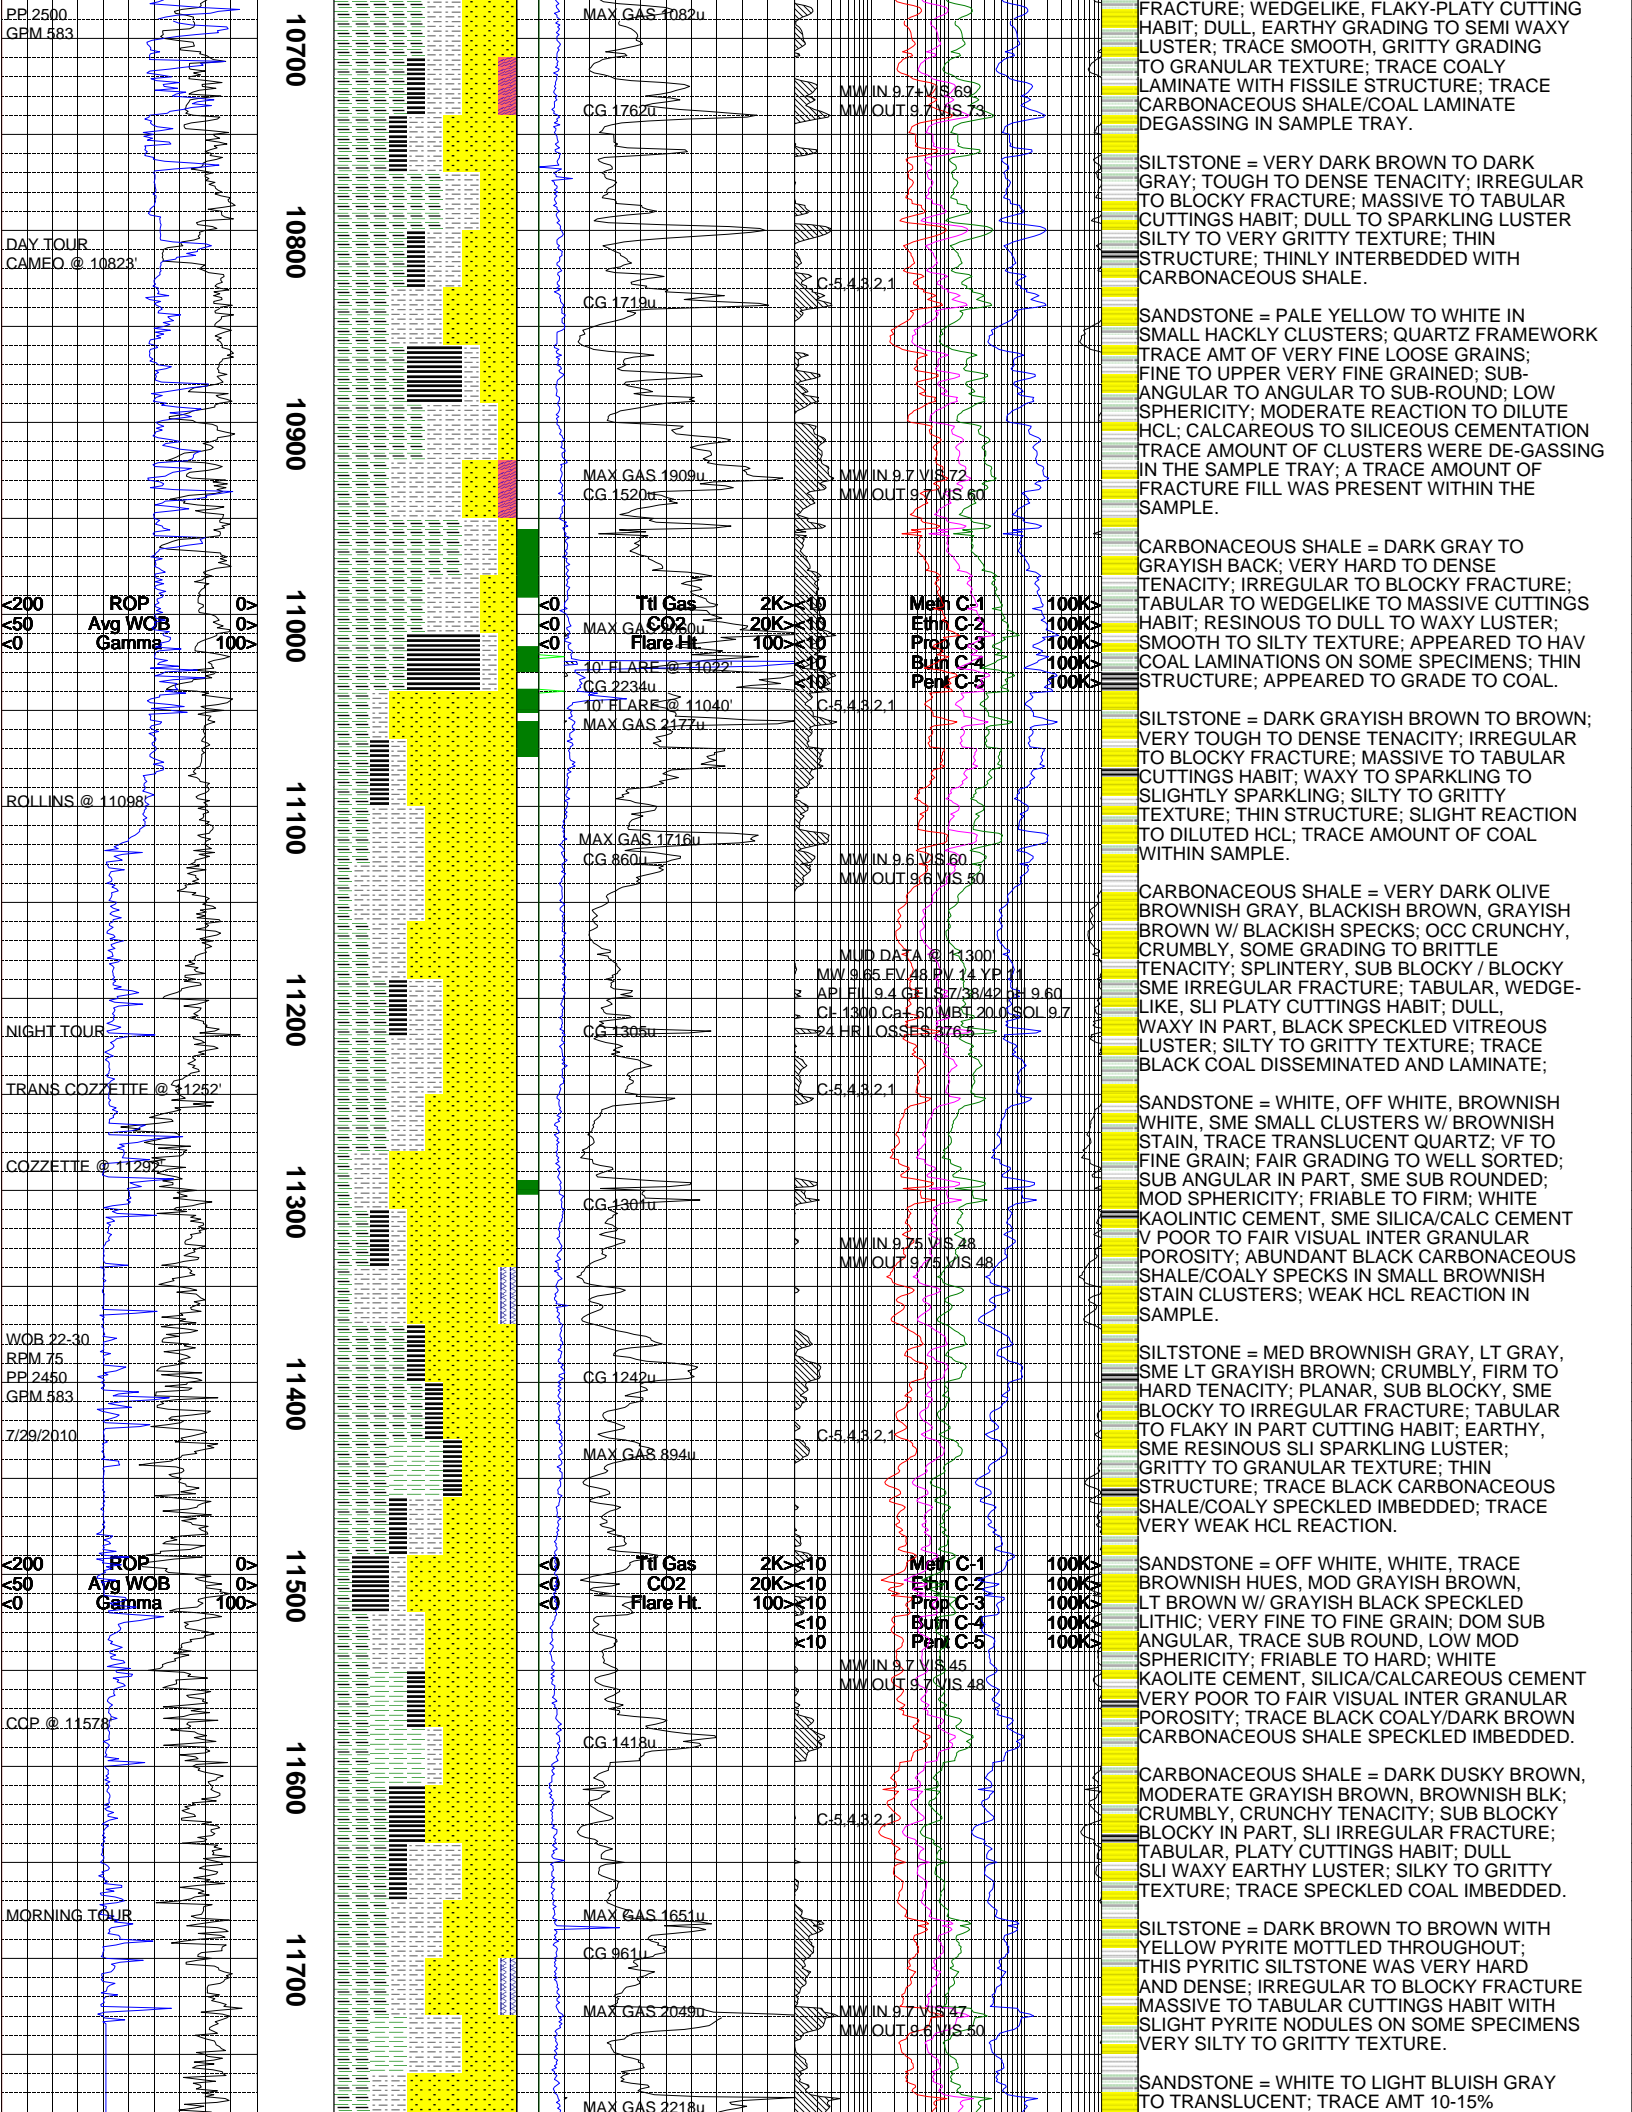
PP 2500
GPM 583

10700

MAX GAS 1082u

MW IN 9.7+ VIS 69
MW OUT 9.7 VIS 73

CG 1762u

DAY TOUR
CAMEO @ 10823'

10800

C-5,4,3,2,1

CG 1719u

10900

MAX GAS 1909u
CG 1520u

MW IN 9.7 VIS 72
MW OUT 9.7 VIS 60

<200 ROP 0>
<50 Avg WOB 0>
<0 Gamma 100>

11000

<0 Ttl Gas 2K> <10
<0 CO2 20K> <10
<0 Flare Ht. 100> <10
<10
<10

Meth C-1 100K>
Ethn C-2 100K>
Prop C-3 100K>
Butn C-4 100K>
Pent C-5 100K>

MAX GAS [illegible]0u
10' FLARE @ 11022'
CG 2234u
10' FLARE @ 11040'
MAX GAS 2177u

C-5,4,3,2,1

ROLLINS @ 11098'

11100

MAX GAS 1716u
CG 860u

MW IN 9.6 VIS 60
MW OUT 9.6 VIS 50

MUD DATA @ 11300'
MW 9.65 FV 48 PV 14 YP 11
API FIL 9.4 GELS 7/38/42 pH 9.60
Cl- 1300 Ca+ 60 MBT 20.0 SOL 9.7
24 HR LOSSES 376.5

11200

NIGHT TOUR

CG 1305u

C-5,4,3,2,1

TRANS COZZETTE @ 11252'

COZZETTE @ 11292'

11300

CG 1301u

MW IN 9.75 VIS 48
MW OUT 9.75 VIS 48

WOB 22-30
RPM 75
PP 2450
GPM 583

11400

CG 1242u

7/29/2010

C-5,4,3,2,1

MAX GAS 894u

<200 ROP 0>
<50 Avg WOB 0>
<0 Gamma 100>

11500

<0 Ttl Gas 2K> <10
<0 CO2 20K> <10
<0 Flare Ht. 100> <10
<10
<10

Meth C-1 100K>
Ethn C-2 100K>
Prop C-3 100K>
Butn C-4 100K>
Pent C-5 100K>

MW IN 9.7 VIS 45
MW OUT 9.7 VIS 48

CCP @ 11578'

CG 1418u

11600

C-5,4,3,2,1

MORNING TOUR

MAX GAS 1651u

CG 961u

11700

MAX GAS 2049u

MW IN 9.7 VIS 47
MW OUT 9.6 VIS 50

MAX GAS 2218u

FRACTURE; WEDGELIKE, FLAKY-PLATY CUTTING HABIT; DULL, EARTHY GRADING TO SEMI WAXY LUSTER; TRACE SMOOTH, GRITTY GRADING TO GRANULAR TEXTURE; TRACE COALY LAMINATE WITH FISSILE STRUCTURE; TRACE CARBONACEOUS SHALE/COAL LAMINATE DEGASSING IN SAMPLE TRAY.

SILTSTONE = VERY DARK BROWN TO DARK GRAY; TOUGH TO DENSE TENACITY; IRREGULAR TO BLOCKY FRACTURE; MASSIVE TO TABULAR CUTTINGS HABIT; DULL TO SPARKLING LUSTER SILTY TO VERY GRITTY TEXTURE; THIN STRUCTURE; THINLY INTERBEDDED WITH CARBONACEOUS SHALE.

SANDSTONE = PALE YELLOW TO WHITE IN SMALL HACKLY CLUSTERS; QUARTZ FRAMEWORK TRACE AMT OF VERY FINE LOOSE GRAINS; FINE TO UPPER VERY FINE GRAINED; SUBANGULAR TO ANGULAR TO SUB-ROUND; LOW SPHERICITY; MODERATE REACTION TO DILUTE HCL; CALCAREOUS TO SILICEOUS CEMENTATION TRACE AMOUNT OF CLUSTERS WERE DE-GASSING IN THE SAMPLE TRAY; A TRACE AMOUNT OF FRACTURE FILL WAS PRESENT WITHIN THE SAMPLE.

CARBONACEOUS SHALE = DARK GRAY TO GRAYISH BACK; VERY HARD TO DENSE TENACITY; IRREGULAR TO BLOCKY FRACTURE; TABULAR TO WEDGELIKE TO MASSIVE CUTTINGS HABIT; RESINOUS TO DULL TO WAXY LUSTER; SMOOTH TO SILTY TEXTURE; APPEARED TO HAV COAL LAMINATIONS ON SOME SPECIMENS; THIN STRUCTURE; APPEARED TO GRADE TO COAL.

SILTSTONE = DARK GRAYISH BROWN TO BROWN; VERY TOUGH TO DENSE TENACITY; IRREGULAR TO BLOCKY FRACTURE; MASSIVE TO TABULAR CUTTINGS HABIT; WAXY TO SPARKLING TO SLIGHTLY SPARKLING; SILTY TO GRITTY TEXTURE; THIN STRUCTURE; SLIGHT REACTION TO DILUTED HCL; TRACE AMOUNT OF COAL WITHIN SAMPLE.

CARBONACEOUS SHALE = VERY DARK OLIVE BROWNISH GRAY, BLACKISH BROWN, GRAYISH BROWN W/ BLACKISH SPECKS; OCC CRUNCHY, CRUMBLY, SOME GRADING TO BRITTLE TENACITY; SPLINTERY, SUB BLOCKY / BLOCKY SME IRREGULAR FRACTURE; TABULAR, WEDGELIKE, SLI PLATY CUTTINGS HABIT; DULL, WAXY IN PART, BLACK SPECKLED VITREOUS LUSTER; SILTY TO GRITTY TEXTURE; TRACE BLACK COAL DISSEMINATED AND LAMINATE;

SANDSTONE = WHITE, OFF WHITE, BROWNISH WHITE, SME SMALL CLUSTERS W/ BROWNISH STAIN, TRACE TRANSLUCENT QUARTZ; VF TO FINE GRAIN; FAIR GRADING TO WELL SORTED; SUB ANGULAR IN PART, SME SUB ROUNDED; MOD SPHERICITY; FRIABLE TO FIRM; WHITE KAOLINTIC CEMENT, SME SILICA/CALC CEMENT V POOR TO FAIR VISUAL INTER GRANULAR POROSITY; ABUNDANT BLACK CARBONACEOUS SHALE/COALY SPECKS IN SMALL BROWNISH STAIN CLUSTERS; WEAK HCL REACTION IN SAMPLE.

SILTSTONE = MED BROWNISH GRAY, LT GRAY, SME LT GRAYISH BROWN; CRUMBLY, FIRM TO HARD TENACITY; PLANAR, SUB BLOCKY, SME BLOCKY TO IRREGULAR FRACTURE; TABULAR TO FLAKY IN PART CUTTING HABIT; EARTHY, SME RESINOUS SLI SPARKLING LUSTER; GRITTY TO GRANULAR TEXTURE; THIN STRUCTURE; TRACE BLACK CARBONACEOUS SHALE/COALY SPECKLED IMBEDDED; TRACE VERY WEAK HCL REACTION.

SANDSTONE = OFF WHITE, WHITE, TRACE BROWNISH HUES, MOD GRAYISH BROWN, LT BROWN W/ GRAYISH BLACK SPECKLED LITHIC; VERY FINE TO FINE GRAIN; DOM SUB ANGULAR, TRACE SUB ROUND, LOW MOD SPHERICITY; FRIABLE TO HARD; WHITE KAOLITE CEMENT, SILICA/CALCAREOUS CEMENT VERY POOR TO FAIR VISUAL INTER GRANULAR POROSITY; TRACE BLACK COALY/DARK BROWN CARBONACEOUS SHALE SPECKLED IMBEDDED.

CARBONACEOUS SHALE = DARK DUSKY BROWN, MODERATE GRAYISH BROWN, BROWNISH BLK; CRUMBLY, CRUNCHY TENACITY; SUB BLOCKY BLOCKY IN PART, SLI IRREGULAR FRACTURE; TABULAR, PLATY CUTTINGS HABIT; DULL SLI WAXY EARTHY LUSTER; SILKY TO GRITTY TEXTURE; TRACE SPECKLED COAL IMBEDDED.

SILTSTONE = DARK BROWN TO BROWN WITH YELLOW PYRITE MOTTLED THROUGHOUT; THIS PYRITIC SILTSTONE WAS VERY HARD AND DENSE; IRREGULAR TO BLOCKY FRACTURE MASSIVE TO TABULAR CUTTINGS HABIT WITH SLIGHT PYRITE NODULES ON SOME SPECIMENS VERY SILTY TO GRITTY TEXTURE.

SANDSTONE = WHITE TO LIGHT BLUISH GRAY TO TRANSLUCENT; TRACE AMT 10-15%